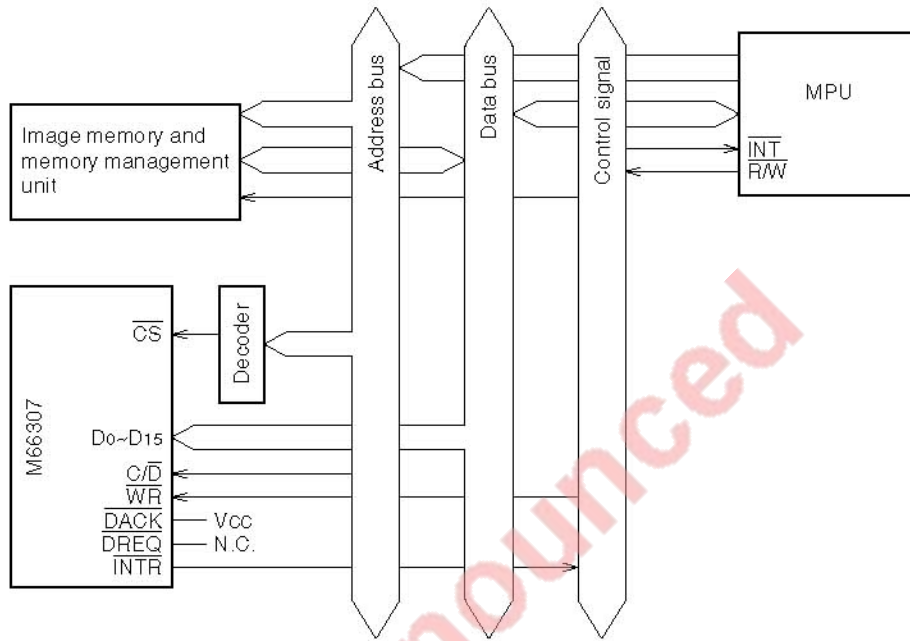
Address bus

Data bus

Control signal

MPU

$\overline{INT}$

R/$\overline{W}$

Image memory and memory management unit

$\overline{CS}$

Decoder

M66307

$D_0$~$D_{15}$

C/$\overline{D}$

$\overline{WR}$

$\overline{DACK}$ Vcc

$\overline{DREQ}$ N.C.

$\overline{INTR}$

nounced